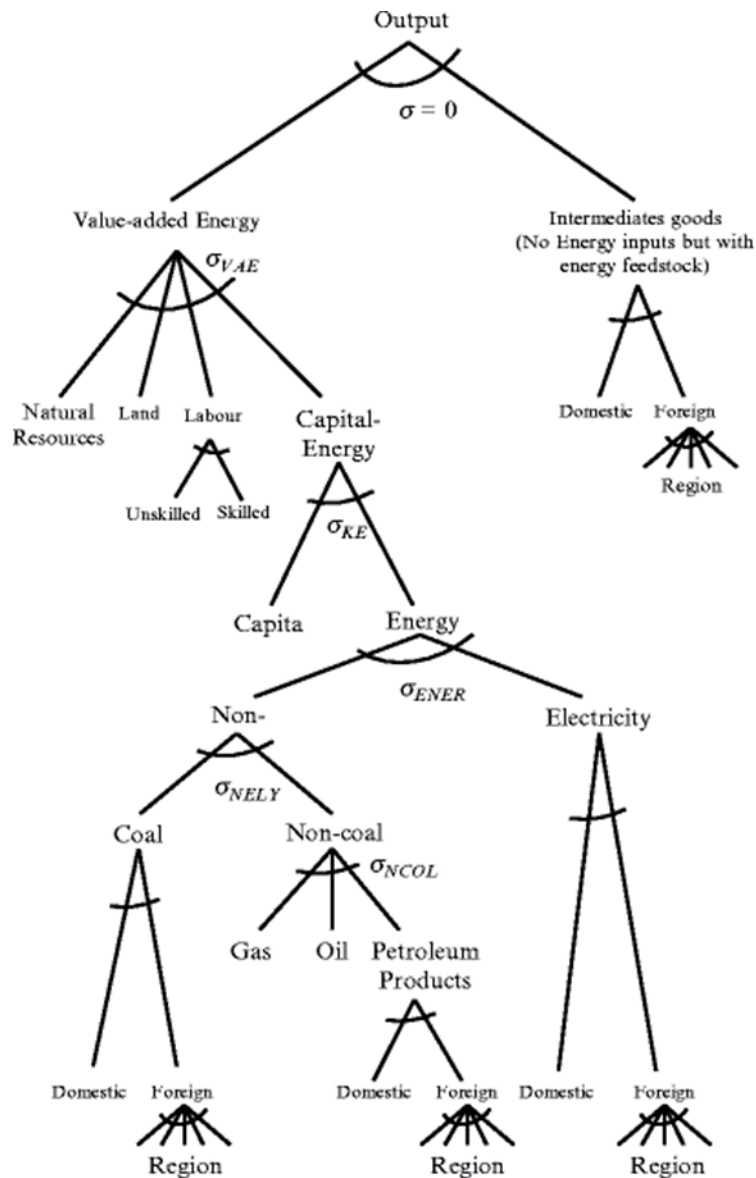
Output

$\sigma = 0$

Value-added Energy

$\sigma_{VAE}$

Intermediates goods (No Energy inputs but with energy feedstock)

Natural Resources

Land

Labour

Capital-Energy

Domestic

Foreign

Region

Unskilled

Skilled

$\sigma_{KE}$

Capita

Energy

$\sigma_{ENER}$

Non-

Electricity

$\sigma_{NELY}$

Coal

Non-coal

$\sigma_{NCOL}$

Gas

Oil

Petroleum Products

Domestic

Foreign

Region

Domestic

Foreign

Region

Domestic

Foreign

Region